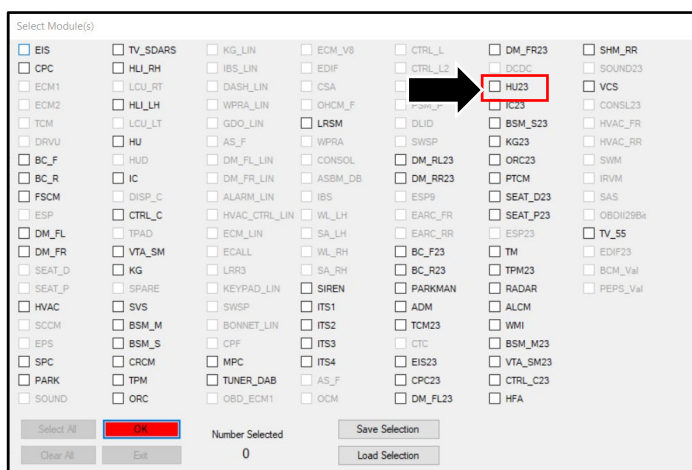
Select Module(s)

| | | | | | | |
|---|---|---|---|---|---|---|
| EIS | TV_SDARS | KG_LIN | ECM_V8 | CTRL_L | DM_FR23 | SHM_RR |
| CPC | HLI_RH | IBS_LIN | EDIF | CTRL_L2 | DCDC | SOUND23 |
| ECM1 | LCU_RT | DASH_LIN | CSA | | HU23 | VCS |
| ECM2 | HLI_LH | WPRA_LIN | OHCM_F | PSM_F | IC23 | CONSL23 |
| TCM | LCU_LT | GDO_LIN | LRSM | DLID | BSM_S23 | HVAC_FR |
| DRVU | HU | AS_F | WPRA | SWSP | KG23 | HVAC_RR |
| BC_F | HUD | DM_FL_LIN | CONSOL | DM_RL23 | ORC23 | SWM |
| BC_R | IC | DM_FR_LIN | ASBM_DB | DM_RR23 | PTCM | IRVM |
| FSCM | DISP_C | ALARM_LIN | IBS | ESP9 | SEAT_D23 | SAS |
| ESP | CTRL_C | HVAC_CTRL_LIN | WL_LH | EARC_FR | SEAT_P23 | OBDII29Bit |
| DM_FL | TPAD | ECM_LIN | SA_LH | EARC_RR | ESP23 | TV_55 |
| DM_FR | VTA_SM | ECALL | WL_RH | BC_F23 | TM | EDIF23 |
| SEAT_D | KG | LRR3 | SA_RH | BC_R23 | TPM23 | BCM_Val |
| SEAT_P | SPARE | KEYPAD_LIN | SIREN | PARKMAN | RADAR | PEPS_Val |
| HVAC | SVS | SWSP | ITS1 | ADM | ALCM | |
| SCCM | BSM_M | BONNET_LIN | ITS2 | TCM23 | WMI | |
| EPS | BSM_S | CPF | ITS3 | CTC | BSM_M23 | |
| SPC | CRCM | MPC | ITS4 | EIS23 | VTA_SM23 | |
| PARK | TPM | TUNER_DAB | AS_F | CPC23 | CTRL_C23 | |
| SOUND | ORC | OBD_ECM1 | OCM | DM_FL23 | HFA | |

Select All OK Number Selected Save Selection
Clear All Exit 0 Load Selection